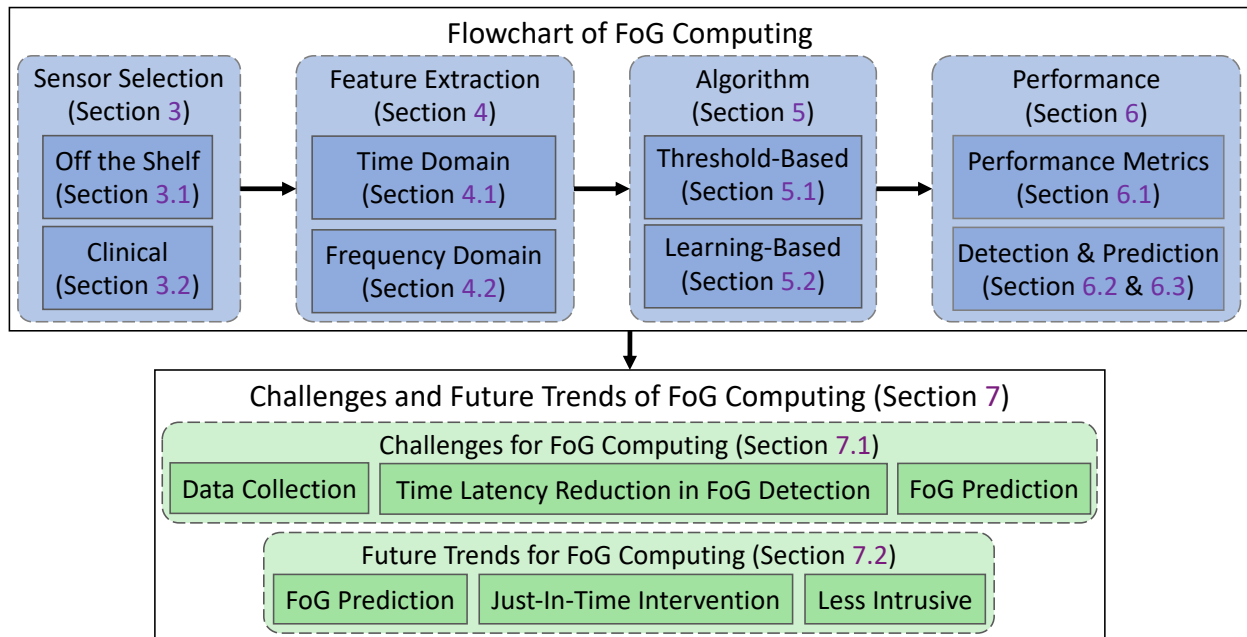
Flowchart of FoG Computing

Sensor Selection
(Section 3)

Off the Shelf
(Section 3.1)

Clinical
(Section 3.2)

Feature Extraction
(Section 4)

Time Domain
(Section 4.1)

Frequency Domain
(Section 4.2)

Algorithm
(Section 5)

Threshold-Based
(Section 5.1)

Learning-Based
(Section 5.2)

Performance
(Section 6)

Performance Metrics
(Section 6.1)

Detection & Prediction
(Section 6.2 & 6.3)

Challenges and Future Trends of FoG Computing (Section 7)

Challenges for FoG Computing (Section 7.1)

Data Collection

Time Latency Reduction in FoG Detection

FoG Prediction

Future Trends for FoG Computing (Section 7.2)

FoG Prediction

Just-In-Time Intervention

Less Intrusive